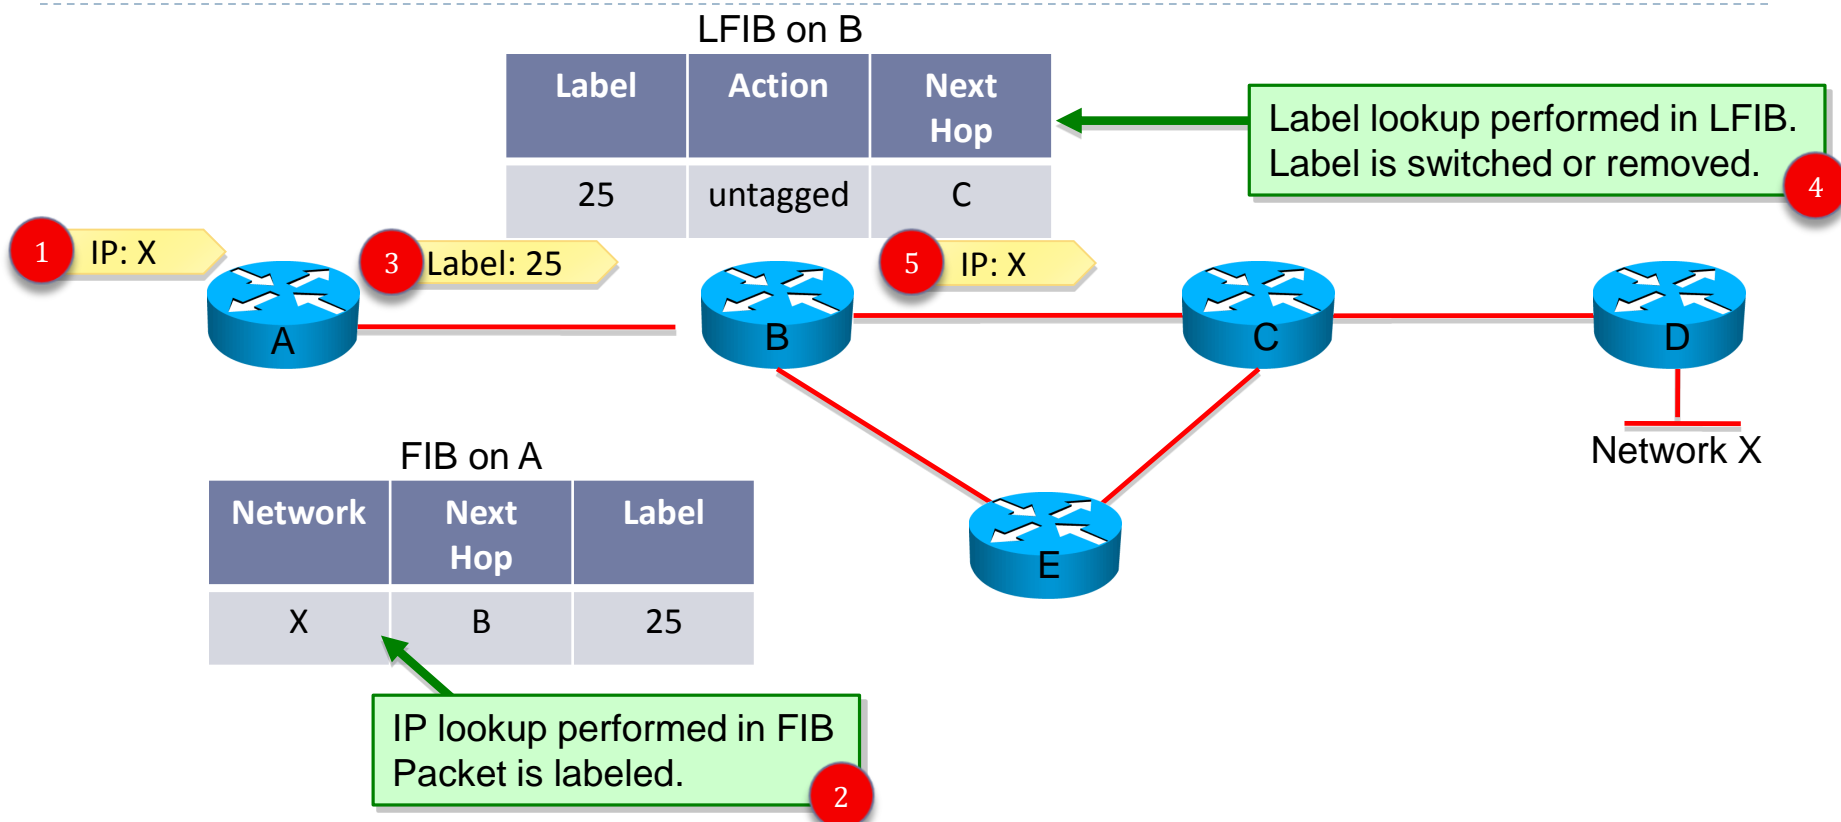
LFIB on B

| Label | Action | Next Hop |
|---|---|---|
| 25 | untagged | C |

Label lookup performed in LFIB. Label is switched or removed.

4

1 IP: X

3 Label: 25

5 IP: X

A

B

C

D

E

Network X

FIB on A

| Network | Next Hop | Label |
|---|---|---|
| X | B | 25 |

IP lookup performed in FIB Packet is labeled.

2